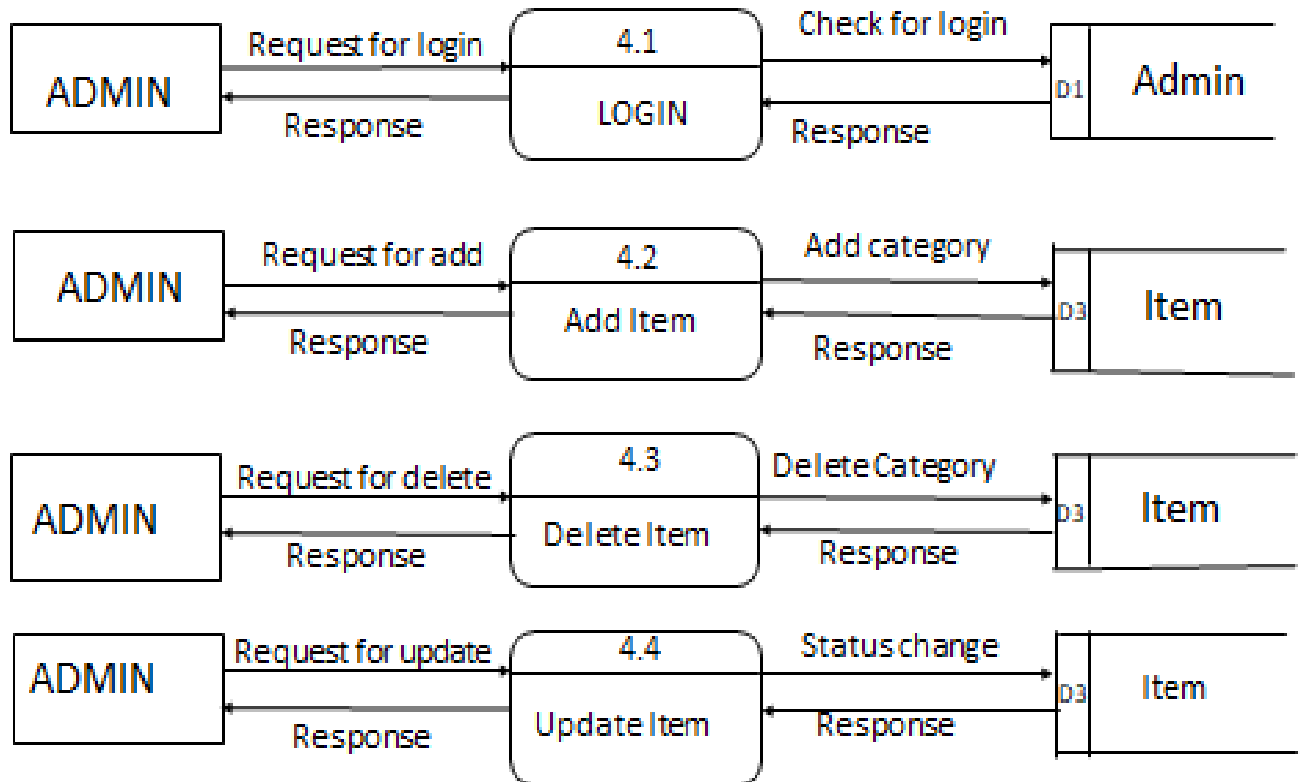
ADMIN
Request for login
Response
4.1
LOGIN
Check for login
Response
D1
Admin

ADMIN
Request for add
Response
4.2
Add Item
Add category
Response
D3
Item

ADMIN
Request for delete
Response
4.3
Delete Item
Delete Category
Response
D3
Item

ADMIN
Request for update
Response
4.4
Update Item
Status change
Response
D3
Item